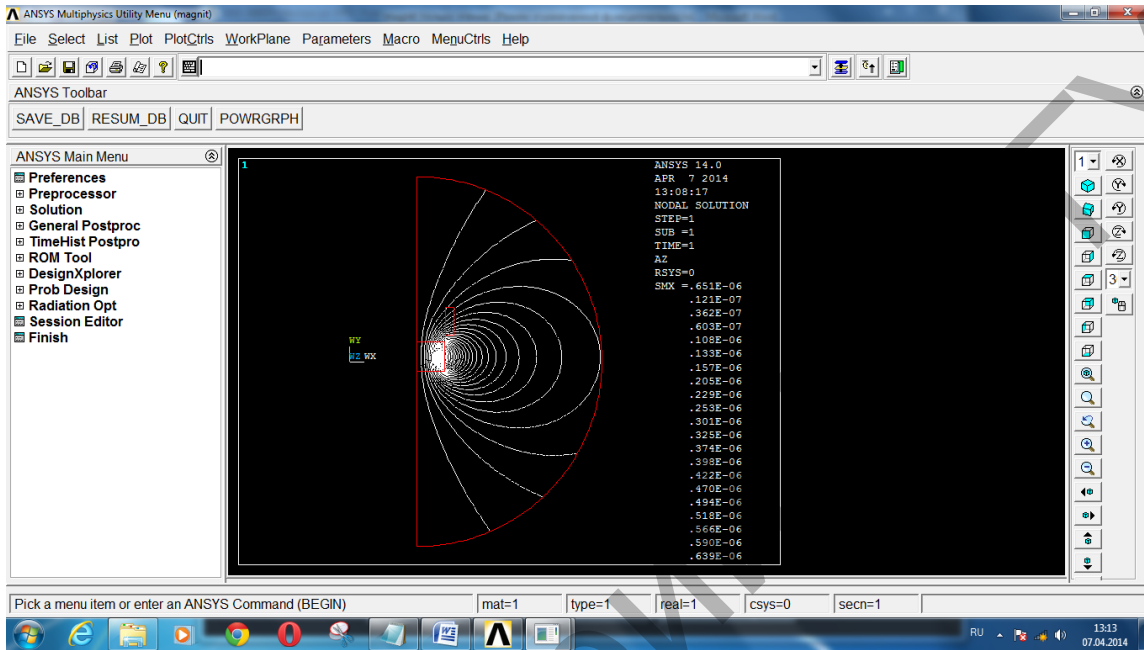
ANSYS Multiphysics Utility Menu (magnit)

File Select List Plot PlotCtrls WorkPlane Parameters Macro MenuCtrls Help

ANSYS Toolbar

SAVE_DB RESUM_DB QUIT POWRGRPH

ANSYS Main Menu

Preferences
Preprocessor
Solution
General Postproc
TimeHist Postpro
ROM Tool
DesignXplorer
Prob Design
Radiation Opt
Session Editor
Finish

1

ANSYS 14.0
APR 7 2014
13:08:17
NODAL SOLUTION
STEP=1
SUB =1
TIME=1
AZ
RSYS=0
SMX =.651E-06
.121E-07
.362E-07
.603E-07
.108E-06
.133E-06
.157E-06
.205E-06
.229E-06
.253E-06
.301E-06
.325E-06
.374E-06
.398E-06
.422E-06
.470E-06
.494E-06
.518E-06
.566E-06
.590E-06
.639E-06

WY
WZ WX

1
3

Pick a menu item or enter an ANSYS Command (BEGIN) | mat=1 | type=1 | real=1 | csys=0 | secn=1

RU 13:13 07.04.2014